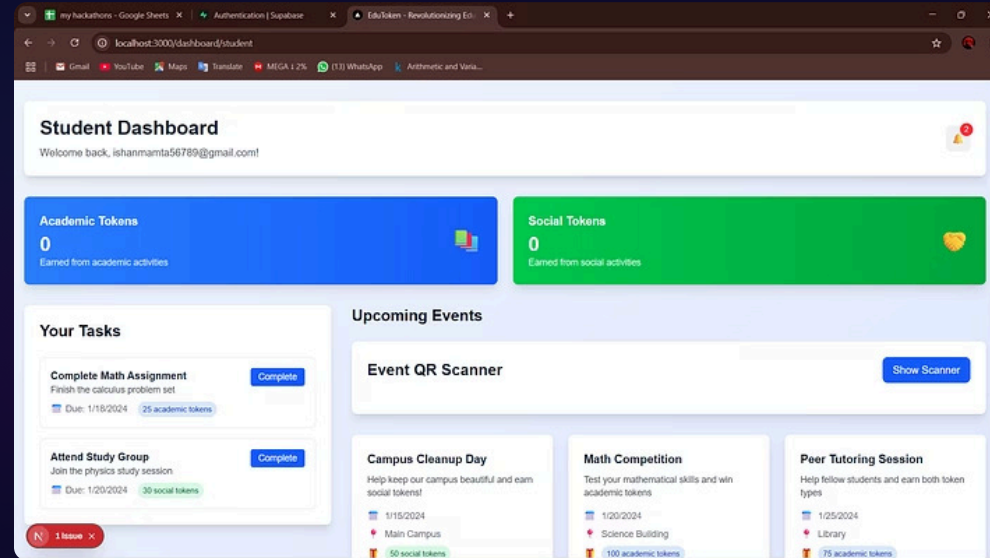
my hackathons - Google Sheets ×
Authentication | Supabase ×
EduToken - Revolutionizing Ed ×
+

localhost:3000/dashboard/student

Gmail YouTube Maps Translate MEGA ↓ 2% (13) WhatsApp Arithmetic and Varia...

Student Dashboard
Welcome back, ishanmamta56789@gmail.com!

2

Academic Tokens
0
Earned from academic activities

Social Tokens
0
Earned from social activities

Your Tasks

Complete Math Assignment
Finish the calculus problem set
Due: 1/18/2024
25 academic tokens
Complete

Attend Study Group
Join the physics study session
Due: 1/20/2024
30 social tokens
Complete

Upcoming Events

Event QR Scanner
Show Scanner

Campus Cleanup Day
Help keep our campus beautiful and earn social tokens!
1/15/2024
Main Campus
50 social tokens

Math Competition
Test your mathematical skills and win academic tokens
1/20/2024
Science Building
100 academic tokens

Peer Tutoring Session
Help fellow students and earn both token types
1/25/2024
Library
75 academic tokens

N 1 Issue ×